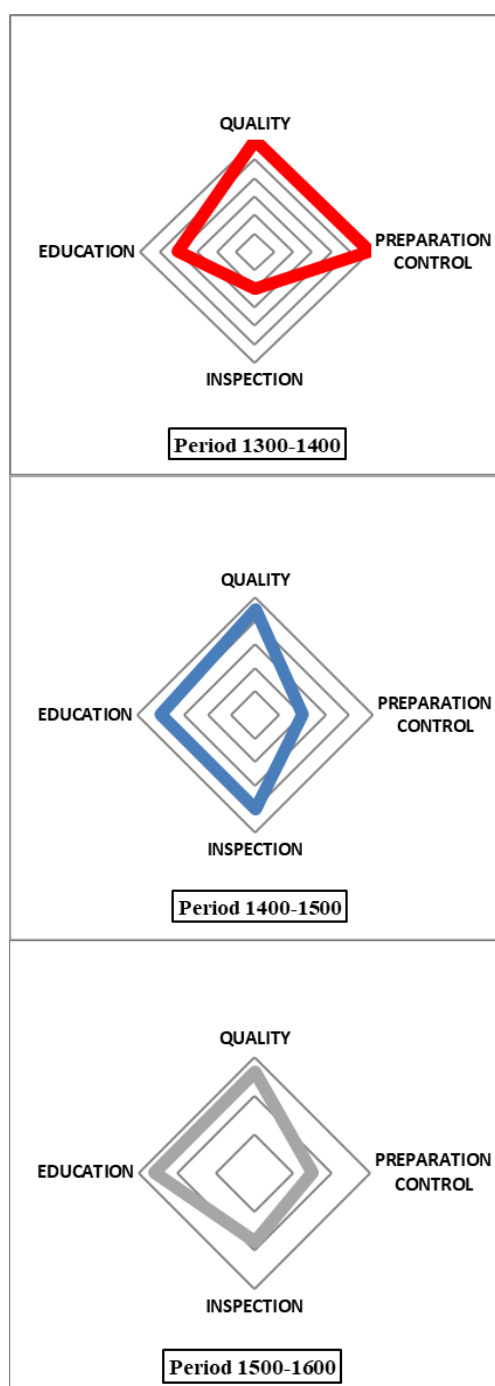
QUALITY

EDUCATION

PREPARATION CONTROL

INSPECTION

Period 1300-1400

QUALITY

EDUCATION

PREPARATION CONTROL

INSPECTION

Period 1400-1500

QUALITY

EDUCATION

PREPARATION CONTROL

INSPECTION

Period 1500-1600